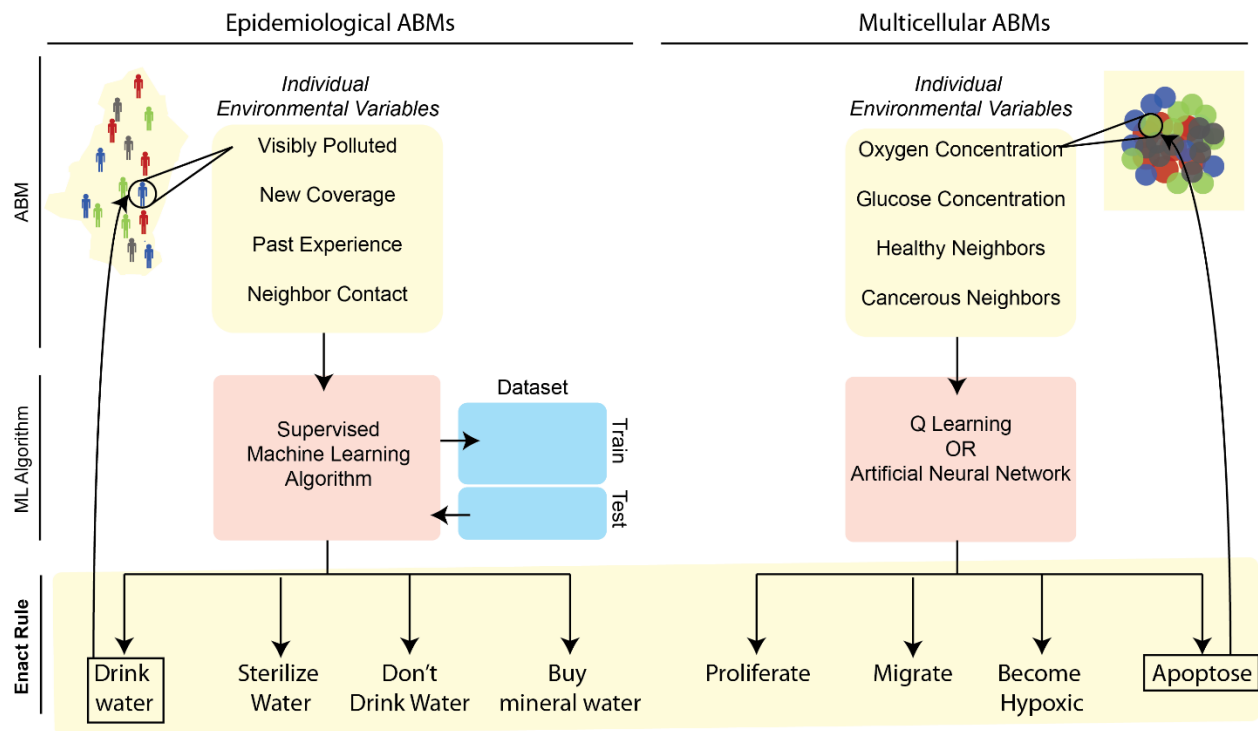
Epidemiological ABMs

Multicellular ABMs

ABM

Individual Environmental Variables

Visibly Polluted

New Coverage

Past Experience

Neighbor Contact

Individual Environmental Variables

Oxygen Concentration

Glucose Concentration

Healthy Neighbors

Cancerous Neighbors

ML Algorithm

Supervised Machine Learning Algorithm

Dataset

Train

Test

Q Learning OR Artificial Neural Network

Enact Rule

Drink water

Sterilize Water

Don't Drink Water

Buy mineral water

Proliferate

Migrate

Become Hypoxic

Apoptose